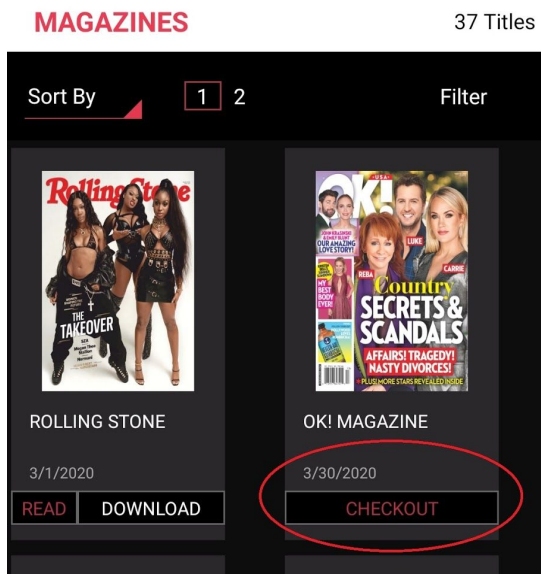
MAGAZINES

37 Titles

Sort By

1 2

Filter

Rolling Stone

THE TAKEOVER

SZA

Megan Thee Stallion

Normani

ROLLING STONE

3/1/2020

READ

DOWNLOAD

U.S.A.

OK!

JOHN KRASINSKI & EMILY BLUNT

OUR AMAZING LOVE STORY!

MY BEST BODY EVER!

REBA

LUKE

CARRIE

Country

SECRETS & SCANDALS

AFFAIRS! TRAGEDY! NASTY DIVORCES!

PLUS! MORE STARS REVEALED INSIDE

OK! MAGAZINE

3/30/2020

CHECKOUT